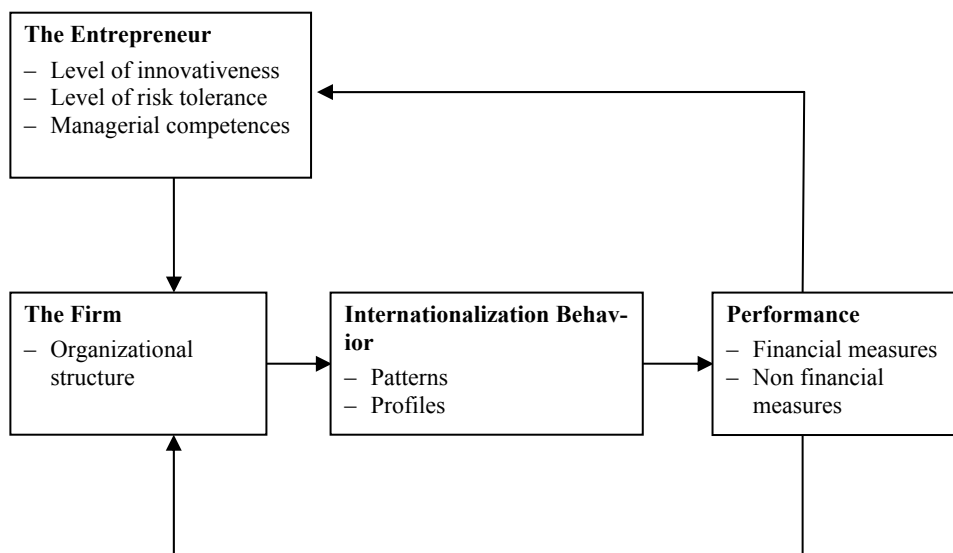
**The Entrepreneur**
– Level of innovativeness
– Level of risk tolerance
– Managerial competences

**The Firm**
– Organizational structure

**Internationalization Behavior**
– Patterns
– Profiles

**Performance**
– Financial measures
– Non financial measures